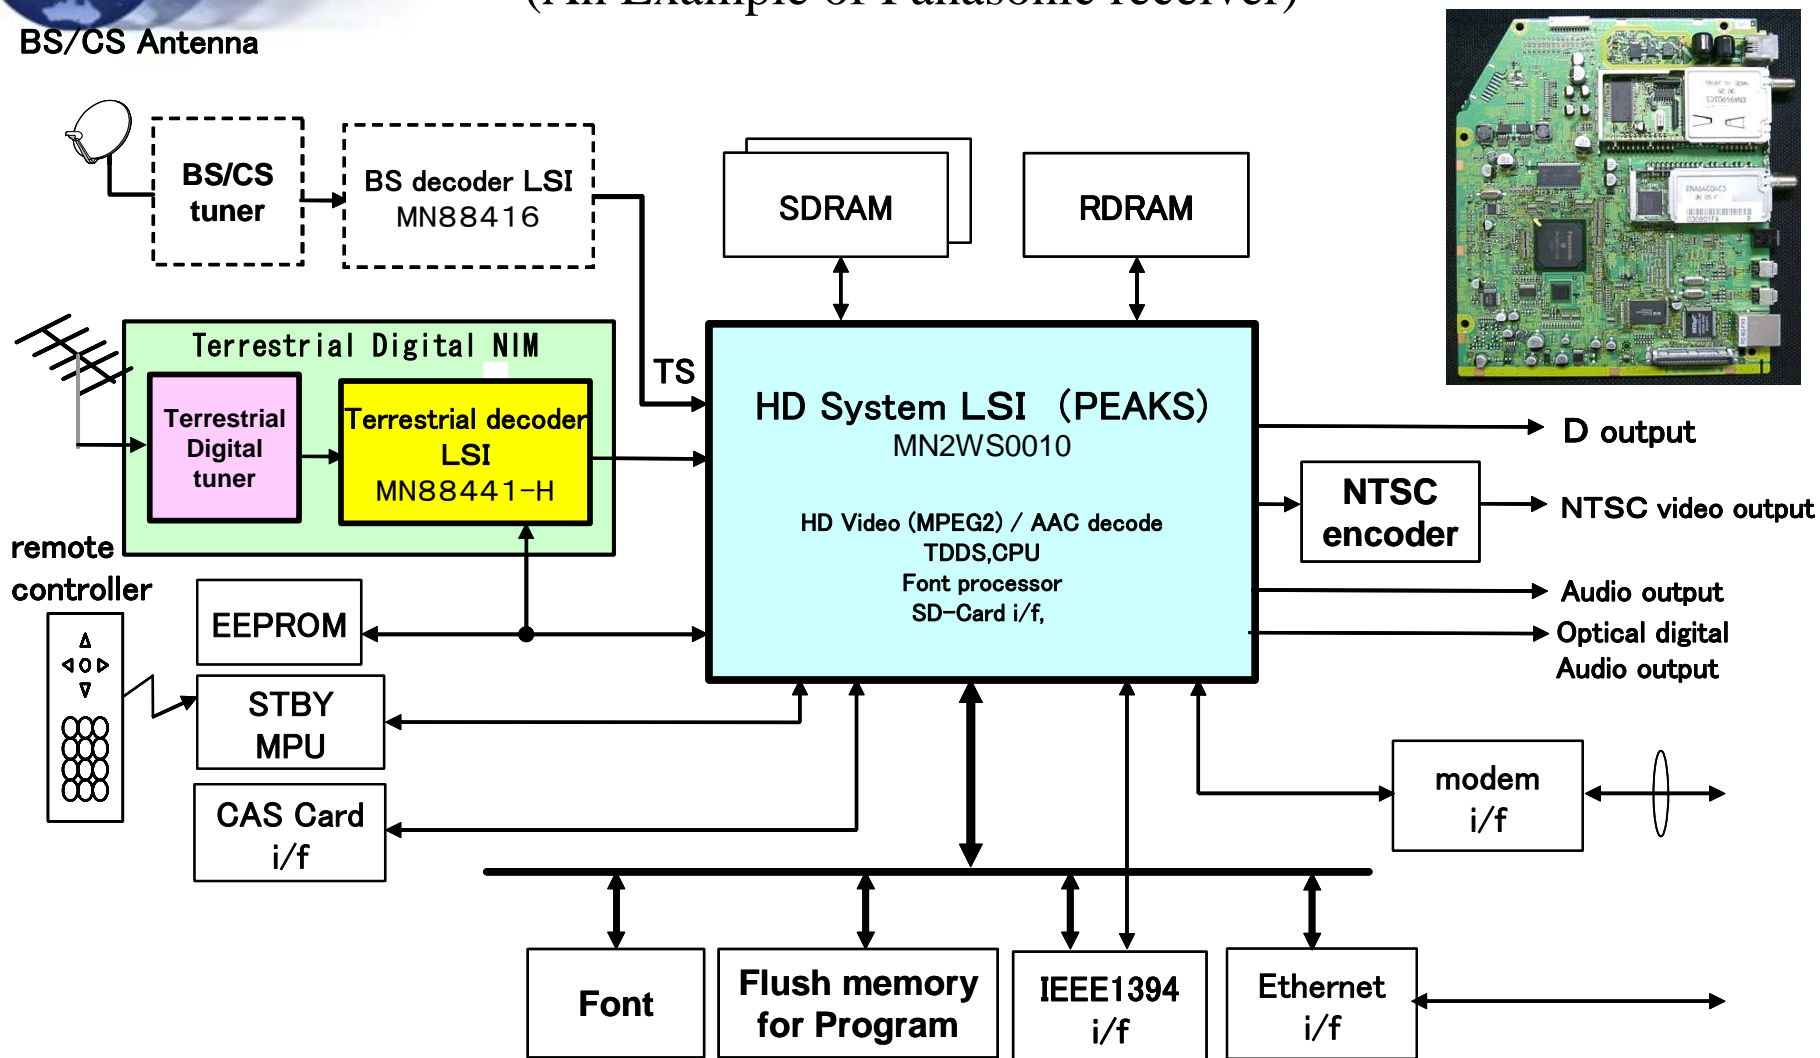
(An Example of Panasonic receiver)

BS/CS Antenna

BS/CS tuner

BS decoder LSI MN88416

SDRAM

RDRAM

Terrestrial Digital NIM

Terrestrial Digital tuner

Terrestrial decoder LSI MN88441-H

TS

HD System LSI (PEAKS)
MN2WS0010

HD Video (MPEG2) / AAC decode
TDDS,CPU
Font processor
SD-Card i/f,

D output

NTSC encoder

NTSC video output

Audio output

Optical digital Audio output

remote controller

EEPROM

STBY MPU

CAS Card i/f

modem i/f

Font

Flush memory for Program

IEEE1394 i/f

Ethernet i/f